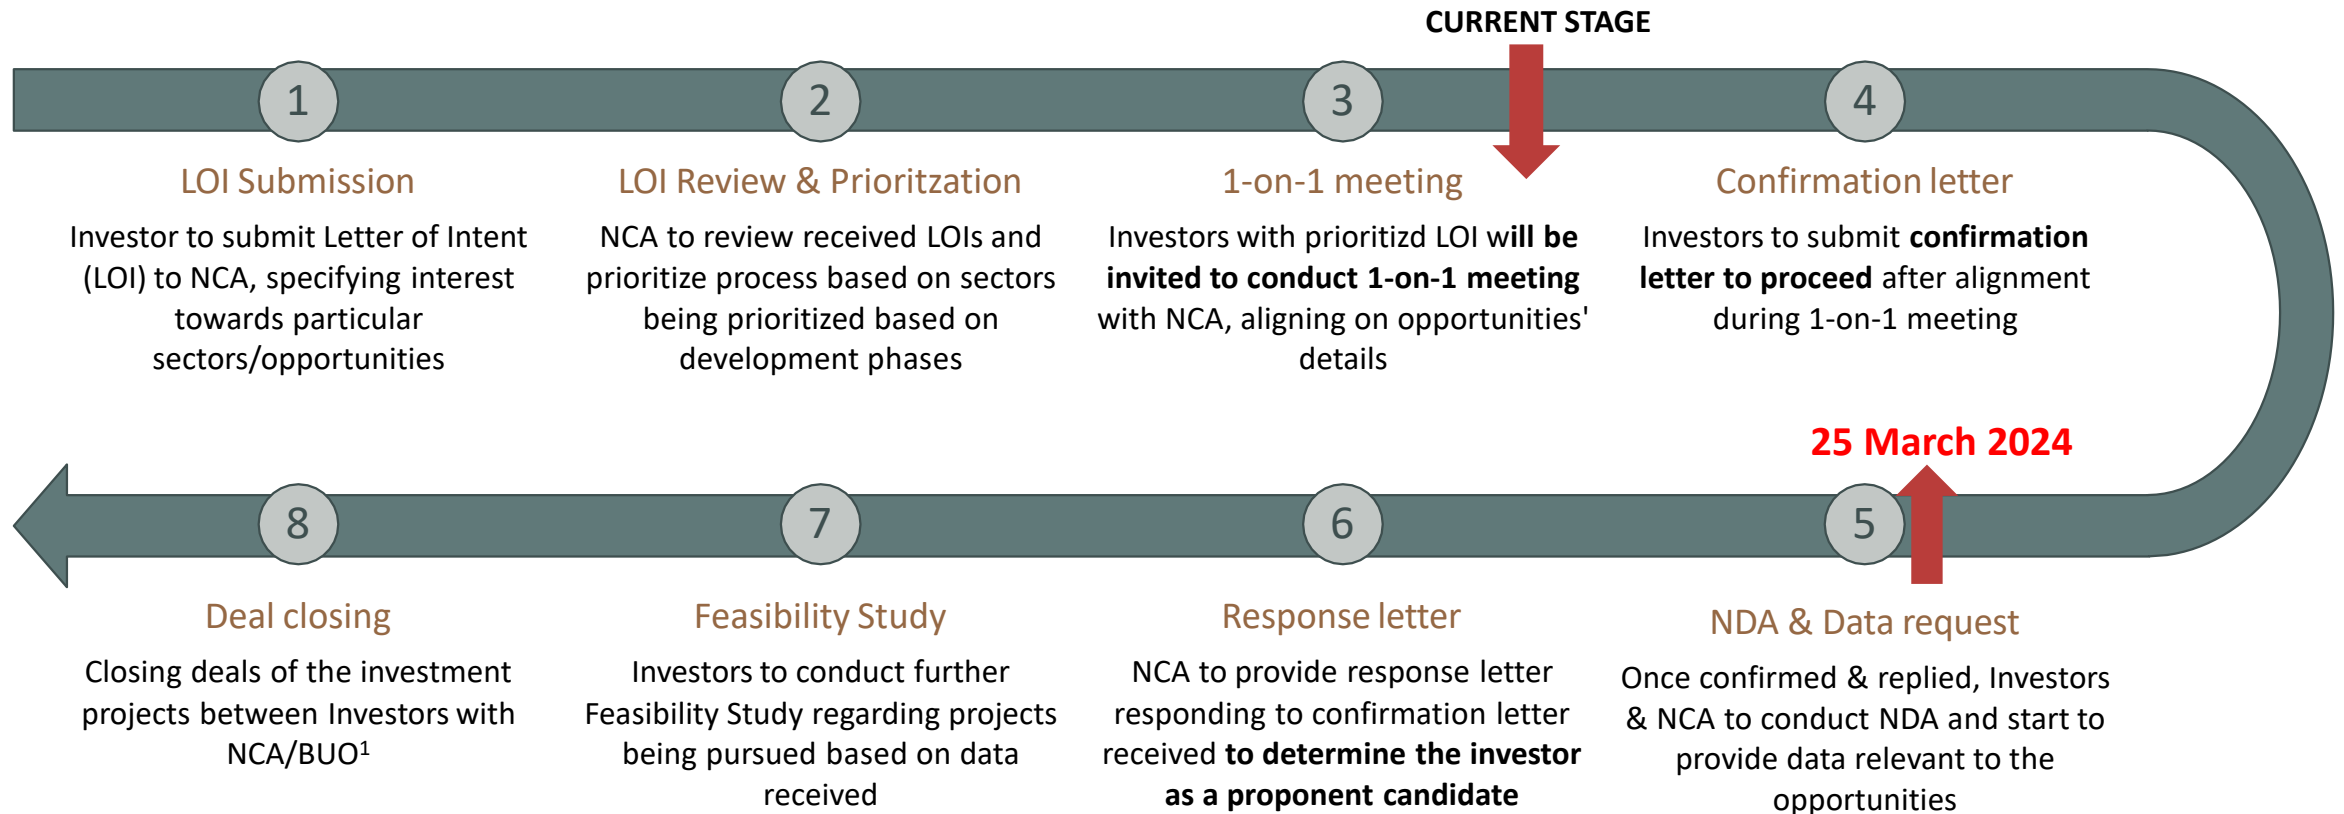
CURRENT STAGE

1

LOI Submission

Investor to submit Letter of Intent (LOI) to NCA, specifying interest towards particular sectors/opportunities

2

LOI Review & Prioritzation

NCA to review received LOIs and prioritize process based on sectors being prioritized based on development phases

3

1-on-1 meeting

Investors with prioritizd LOI **will be invited to conduct 1-on-1 meeting** with NCA, aligning on opportunities' details

4

Confirmation letter

Investors to submit **confirmation letter to proceed** after alignment during 1-on-1 meeting

25 March 2024

8

Deal closing

Closing deals of the investment projects between Investors with NCA/BUO$^1$

7

Feasibility Study

Investors to conduct further Feasibility Study regarding projects being pursued based on data received

6

Response letter

NCA to provide response letter responding to confirmation letter received **to determine the investor as a proponent candidate**

5

NDA & Data request

Once confirmed & replied, Investors & NCA to conduct NDA and start to provide data relevant to the opportunities